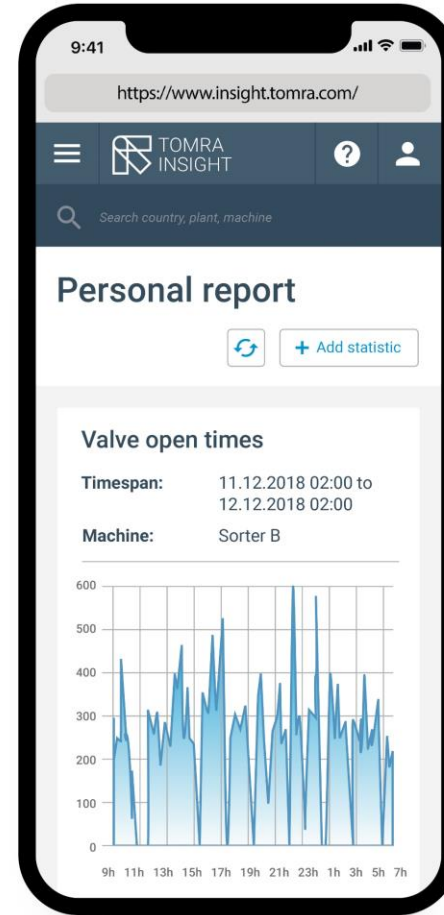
9:41

https://www.insight.tomra.com/

TOMRA INSIGHT

Search country, plant, machine

Personal report

+ Add statistic

Valve open times

Timespan: 11.12.2018 02:00 to 12.12.2018 02:00

Machine: Sorter B

600
500
400
300
200
100
0

9h 11h 13h 15h 17h 19h 21h 23h 1h 3h 5h 7h